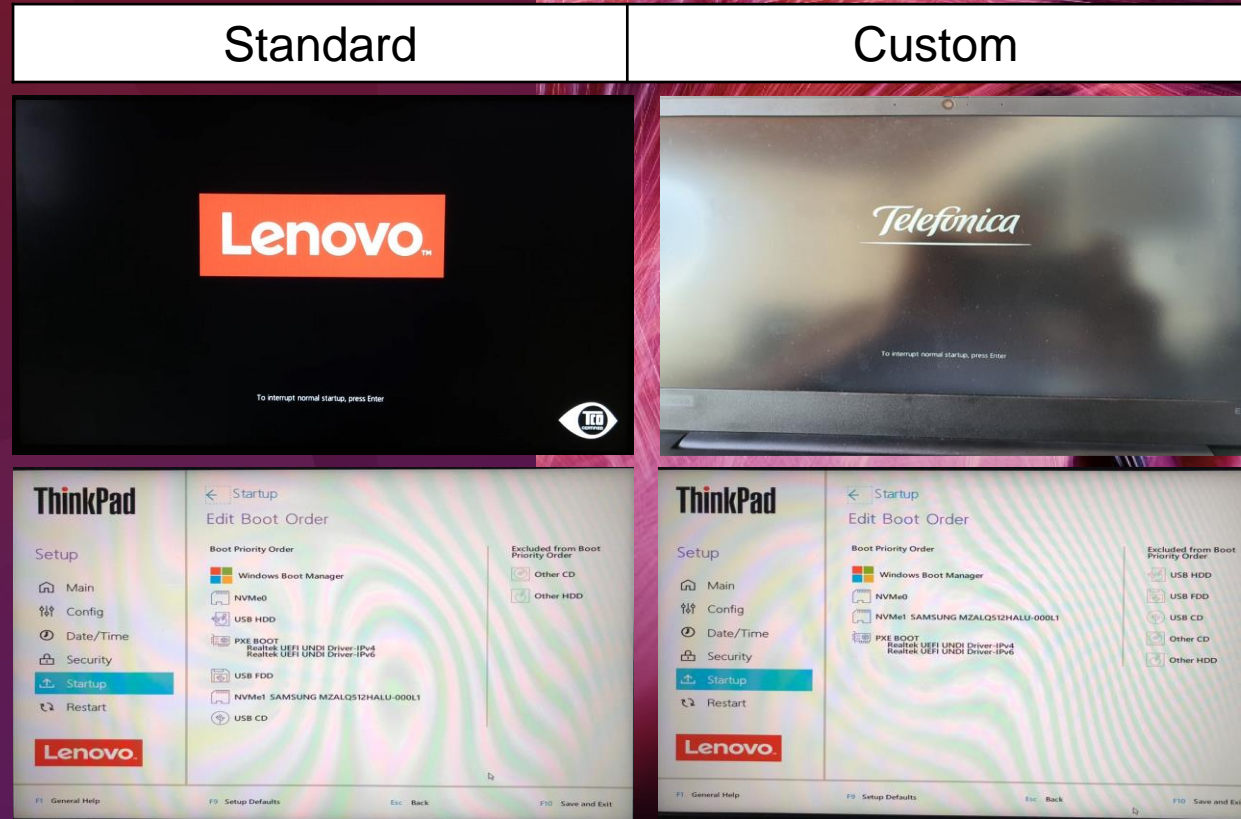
| Standard | Custom |
|---|---|

Lenovo

To interrupt normal startup, press Enter

TCO CERTIFIED

Telefonica

To interrupt normal startup, press Enter

ThinkPad

Setup

Main
Config
Date/Time
Security
Startup
Restart

Lenovo

← Startup
Edit Boot Order

Boot Priority Order

Windows Boot Manager
NVMe0
USB HDD
PXE BOOT
Realtek UEFI UNDI Driver-IPv4
Realtek UEFI UNDI Driver-IPv6
USB FDD
NVMe1 SAMSUNG MZALQ512HALU-000L1
USB CD

Excluded from Boot Priority Order

Other CD
Other HDD

F1 General Help F9 Setup Defaults Esc Back F10 Save and Exit

ThinkPad

Setup

Main
Config
Date/Time
Security
Startup
Restart

Lenovo

← Startup
Edit Boot Order

Boot Priority Order

Windows Boot Manager
NVMe0
NVMe1 SAMSUNG MZALQ512HALU-000L1
PXE BOOT
Realtek UEFI UNDI Driver-IPv4
Realtek UEFI UNDI Driver-IPv6

Excluded from Boot Priority Order

USB HDD
USB FDD
USB CD
Other CD
Other HDD

F1 General Help F9 Setup Defaults Esc Back F10 Save and Exi